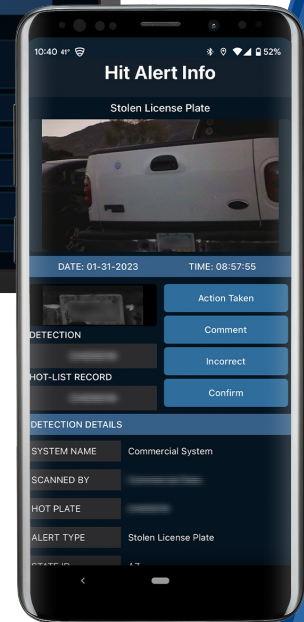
10:40 41° 52%

Hit Alert Info

Stolen License Plate

DATE: 01-31-2023

TIME: 08:57:55

Action Taken

Comment

Incorrect

Confirm

DETECTION

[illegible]

HOT-LIST RECORD

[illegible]

DETECTION DETAILS

| | |
|---|---|
| SYSTEM NAME | Commercial System |
| SCANNED BY | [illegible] |
| HOT PLATE | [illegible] |
| ALERT TYPE | Stolen License Plate |
| STATE ID | AZ |